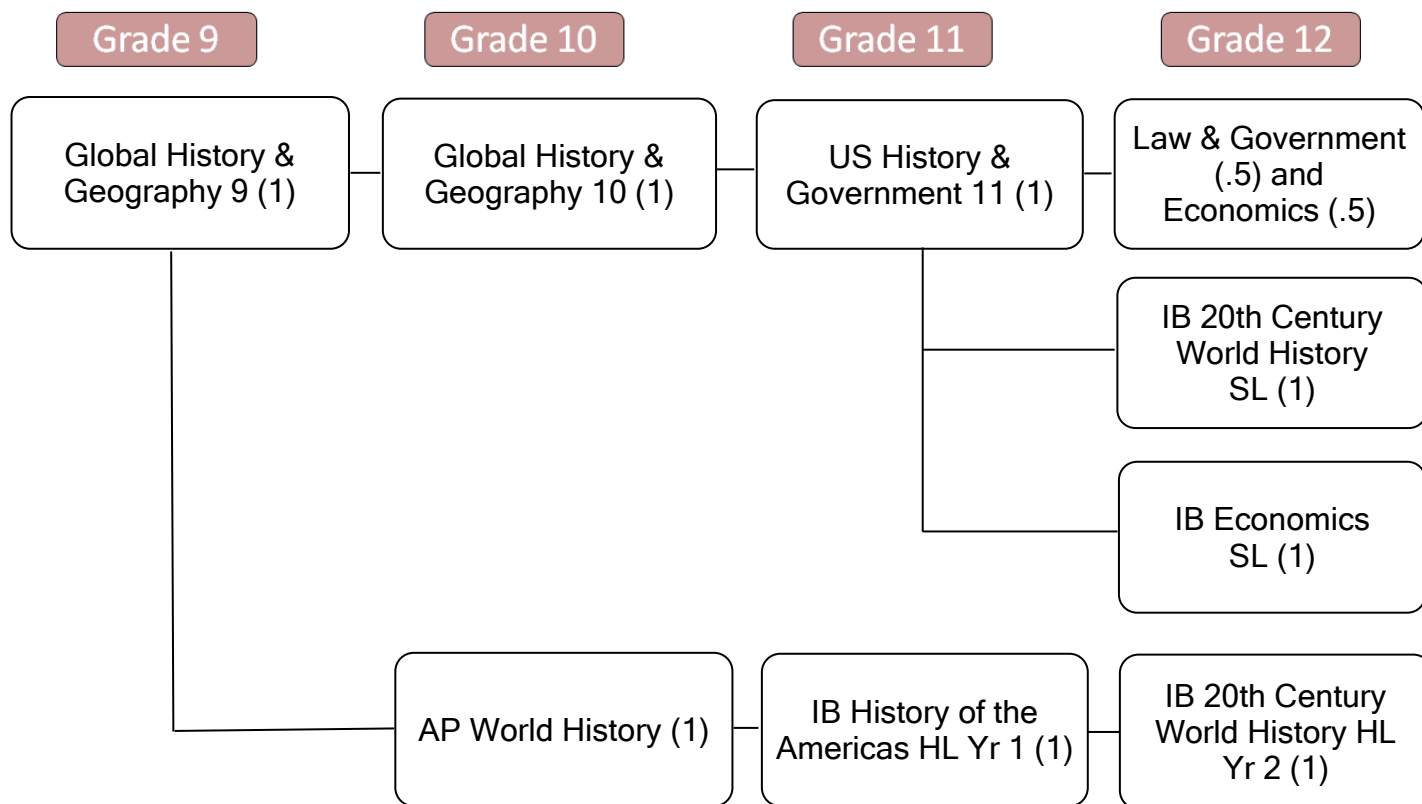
Grade 9

Grade 10

Grade 11

Grade 12

Global History & Geography 9 (1)

Global History & Geography 10 (1)

US History & Government 11 (1)

Law & Government (.5) and Economics (.5)

IB 20th Century World History SL (1)

IB Economics SL (1)

AP World History (1)

IB History of the Americas HL Yr 1 (1)

IB 20th Century World History HL Yr 2 (1)